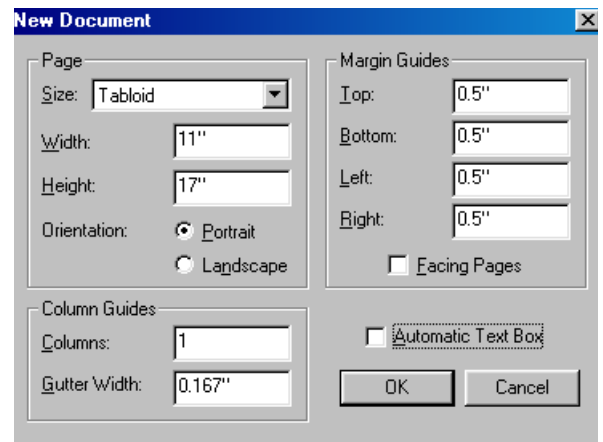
New Document

Page
Size: Tabloid
Width: 11"
Height: 17"
Orientation: Portrait
Landscape

Margin Guides
Top: 0.5"
Bottom: 0.5"
Left: 0.5"
Right: 0.5"
Facing Pages

Column Guides
Columns: 1
Gutter Width: 0.167"

Automatic Text Box

OK
Cancel